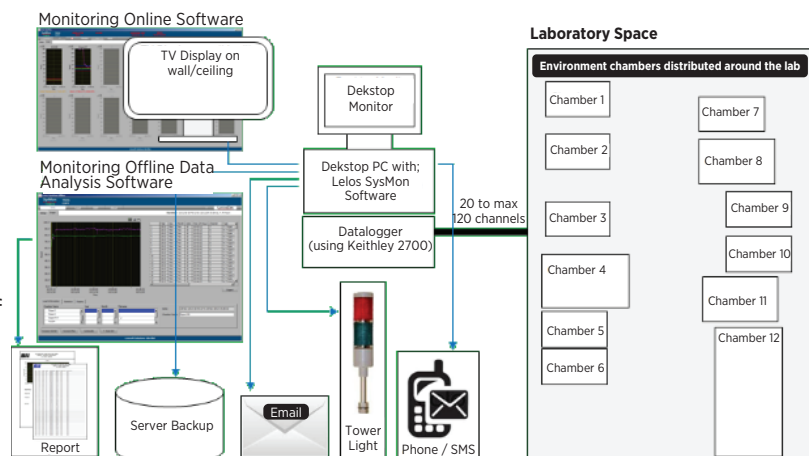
Monitoring Online Software

TV Display on wall/ceiling

Dekstop Monitor

Dekstop PC with; Lelos SysMon Software

Monitoring Offline Data Analysis Software

Datalogger (using Keithley 2700)

20 to max 120 channels

Laboratory Space

Environment chambers distributed around the lab

Chamber 1
Chamber 2
Chamber 3
Chamber 4
Chamber 5
Chamber 6
Chamber 7
Chamber 8
Chamber 9
Chamber 10
Chamber 11
Chamber 12

Report

Server Backup

Email

Tower Light

Phone / SMS